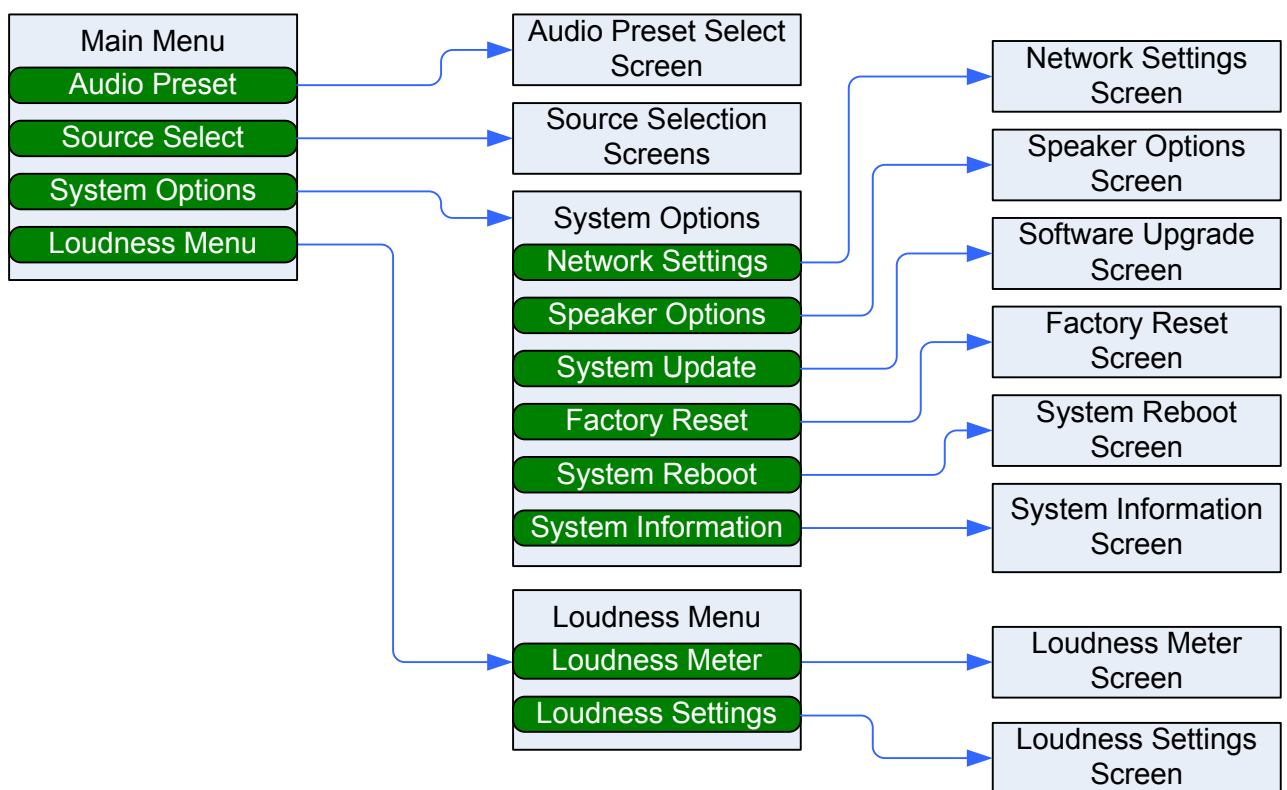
Main Menu
Audio Preset
Source Select
System Options
Loudness Menu

Audio Preset Select Screen

Source Selection Screens

System Options
Network Settings
Speaker Options
System Update
Factory Reset
System Reboot
System Information

Loudness Menu
Loudness Meter
Loudness Settings

Network Settings Screen

Speaker Options Screen

Software Upgrade Screen

Factory Reset Screen

System Reboot Screen

System Information Screen

Loudness Meter Screen

Loudness Settings Screen